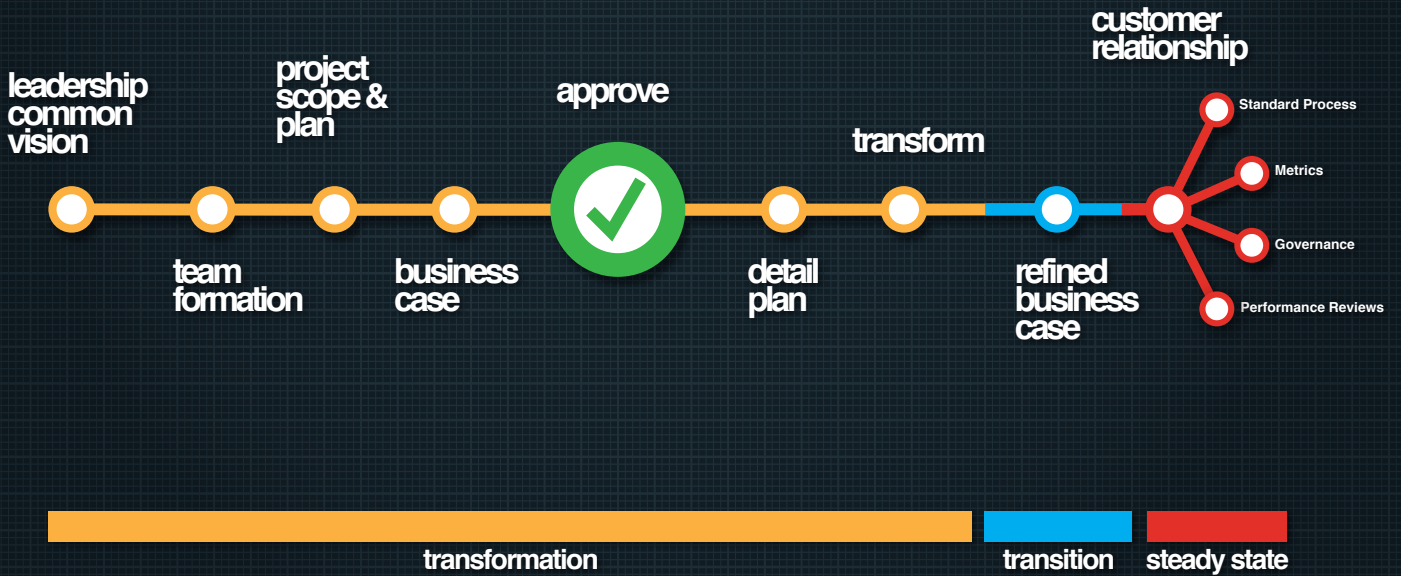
leadership common vision

project scope & plan

approve

customer relationship

transform

Standard Process

Metrics

Governance

Performance Reviews

team formation

business case

detail plan

refined business case

transformation

transition

steady state